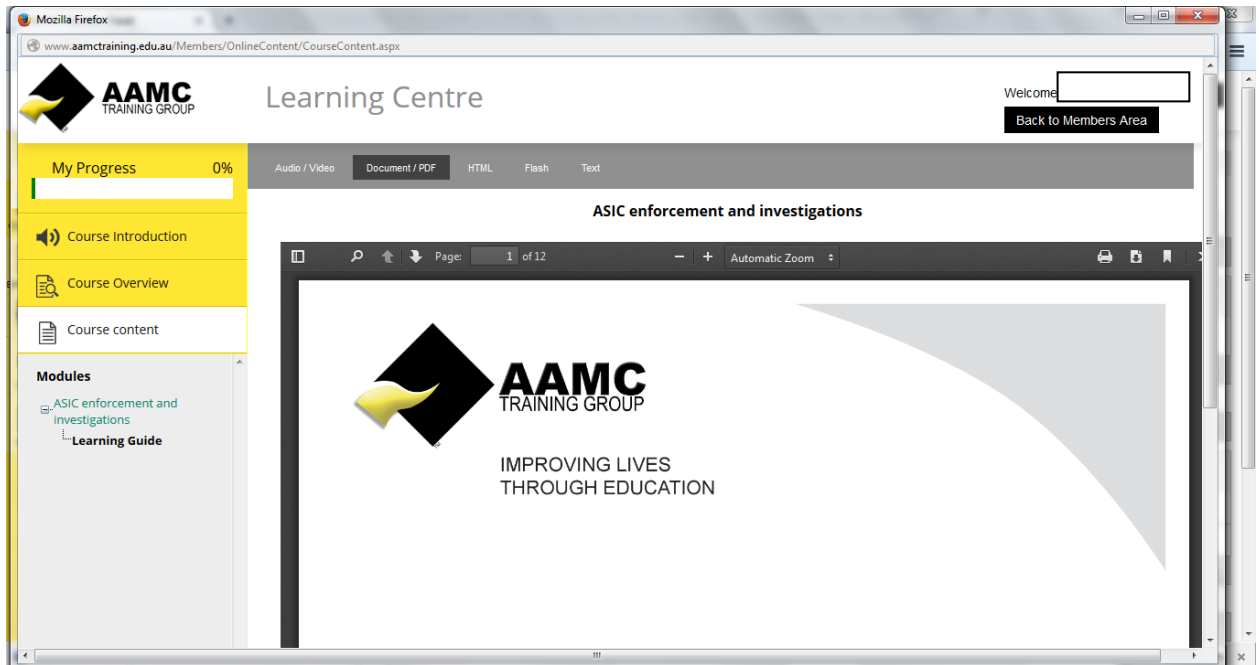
Mozilla Firefox

www.aamctraining.edu.au/Members/OnlineContent/CourseContent.aspx

AAMC TRAINING GROUP

Learning Centre

Welcome

Back to Members Area

My Progress 0%

Course Introduction

Course Overview

Course content

Modules

ASIC enforcement and investigations

Learning Guide

Audio / Video | Document / PDF | HTML | Flash | Text

ASIC enforcement and investigations

Page: 1 of 12

Automatic Zoom

AAMC TRAINING GROUP

IMPROVING LIVES THROUGH EDUCATION